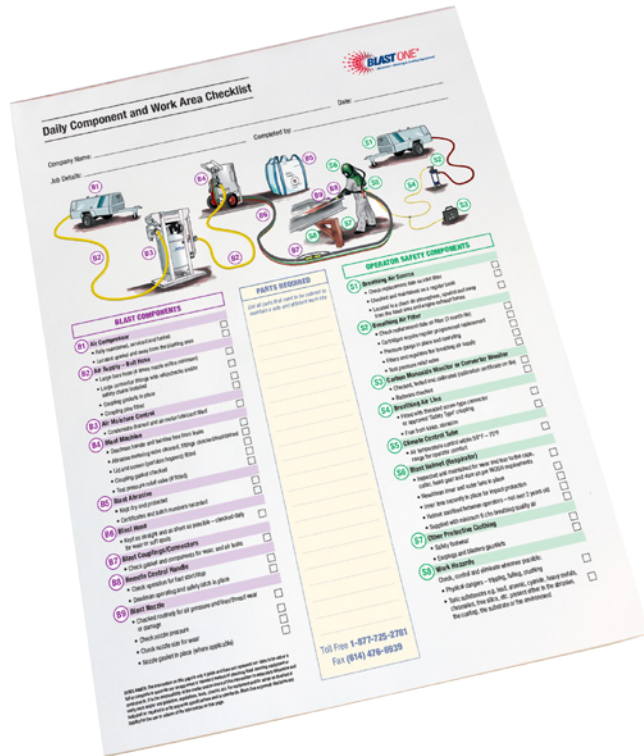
BLAST ONE

Daily Component and Work Area Checklist

Date:

Company Name:

Completed by:

Job Details:

B1 B2 B3 B4 B5 B6 B7 B8 B9 S1 S2 S3 S4 S5 S6 S7 S8

BLAST COMPONENTS

B1 Air Compressor
• Daily maintained, serviced and fueled
• Located upwind and away from the blasting area

B2 Air Supply – Bull Hose
• Large bore hose or three inside entire continuous
• Large connector fittings with whipchecks and/or safety clips installed
• Coupling gaskets in place
• Coupling pins fitted

B3 Air Moisture Control
• Condensate drained and air motor lubricant filled

B4 Blast Machine
• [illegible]
• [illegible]
• Lid and screen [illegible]
• Coupling gasket checked
• Test pressure relief valve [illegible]

B5 Blast Abrasive
• Kept dry and protected
• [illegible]

B6 Blast Hose
• Kept as straight and as short as possible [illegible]
• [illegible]

B7 Blast Couplings/Connectors
• Check gasket and components for wear, and air leaks

B8 Remote Control Handle
• Check operation for fast start/stop
• Deadman operating and safety latch in place

B9 Blast Nozzle
• Checked routinely for air pressure and liner/thread wear or damage
• Check nozzle pressure
• Check nozzle size for wear
• Nozzle gasket in place (where applicable)

PARTS REQUIRED

List all parts that need to be ordered to maintain a safe and efficient work site

Toll Free 1-877-725-2781
Fax (614) 476-8939

OPERATOR SAFETY COMPONENTS

S1 Breathing Air Source
• Check requirements daily or on a regular basis
• Checked and maintained on a regular basis
• Located in a clean air atmosphere, upwind and away from the blast area and engine exhaust fumes

S2 Breathing Air Filter
• Check replacement date on filter (3 month life)
• Cartridges require regular programmed replacement
• Pressure gauge in place and operating
• Fittings and regulators for breathing air supply
• Test pressure relief valve

S3 Carbon Monoxide Monitor or Converter Monitor
• Checked, tested and calibrated (calibration certificate on file)
• Batteries checked

S4 Breathing Air Line
• Fitted with threaded screw-type connector or approved 'Safety Type' coupling
• Free from kinks, abrasion

S5 Climate Control Tube
• Air temperature control within 59°F – 77°F range for operator comfort

S6 Blast Helmet (Respirator)
• Inspected and maintained for wear and tear to the cape, collar, head gear and approved per NIOSH requirements
• Breathing inner and outer lens in place
• Inner lens securely in place for impact protection
• Helmet sanitized between operators – not over 2 years old
• Supplied with minimum 6 cfm breathing quality air

S7 Other Protective Clothing
• Safety footwear
• Earplugs and blasting gauntlets

S8 Work Hazards
Check, control and eliminate whenever possible:
• Physical dangers – tripping, falling, crushing
• Toxic substances e.g. lead, arsenic, cyanide, heavy metals, chlorinated, free silica, etc. present either in the abrasive, the coating, the substrate or the environment

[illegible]